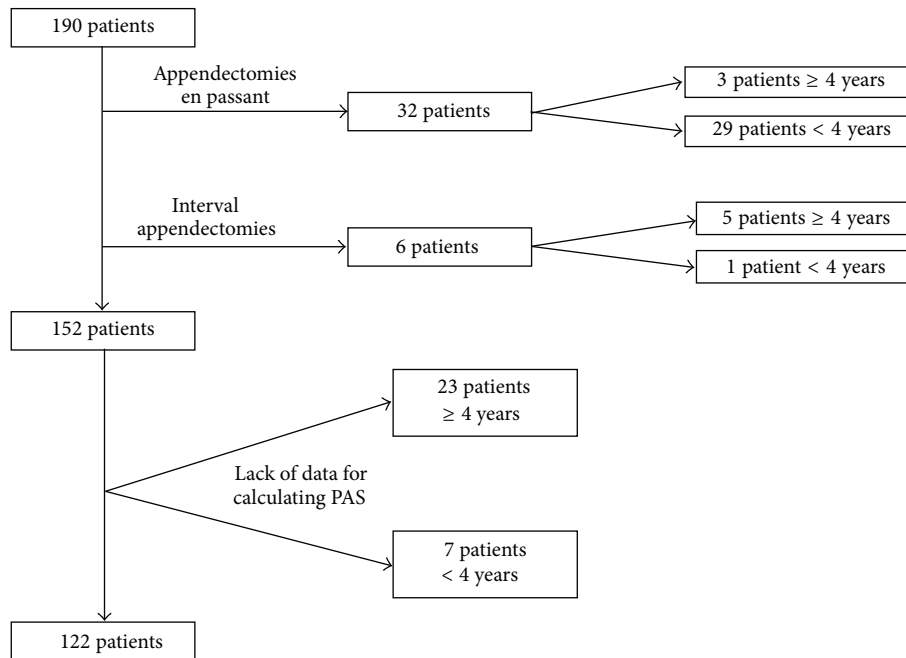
190 patients

Appendectomies en passant

32 patients

3 patients $\geq$ 4 years

29 patients < 4 years

Interval appendectomies

6 patients

5 patients $\geq$ 4 years

1 patient < 4 years

152 patients

23 patients $\geq$ 4 years

Lack of data for calculating PAS

7 patients < 4 years

122 patients